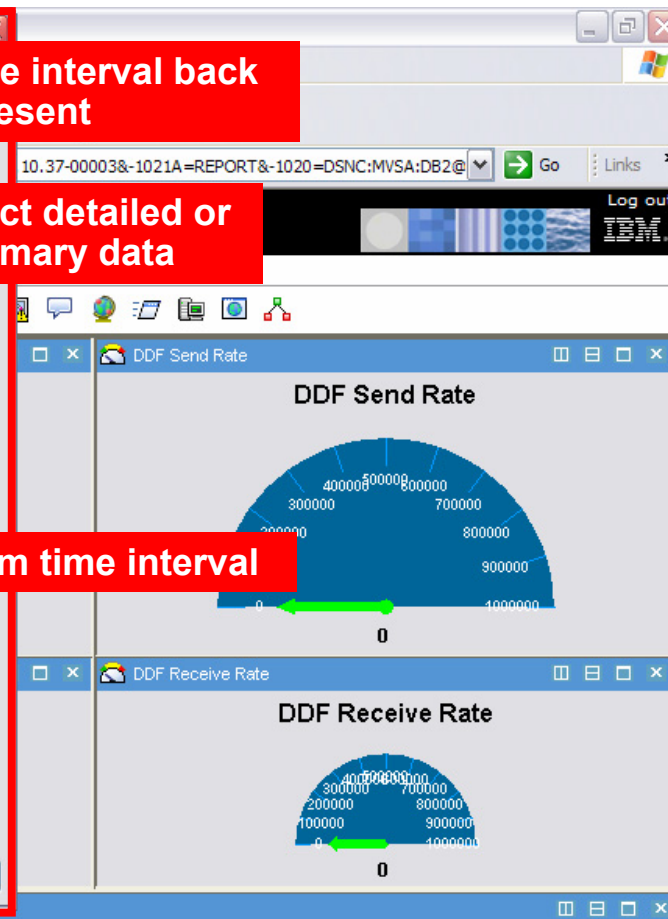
e interval back
esent

10.37-00003&-1021A=REPORT&-1020=DSNC:MVSA:DB2@

Go

Links

ct detailed or
mary data

Log out

IBM

DDF Send Rate

DDF Send Rate

400000 500000 600000
300000
700000
200000
800000
900000
0
1000000

0

m time interval

DDF Receive Rate

DDF Receive Rate

400000 500000 600000
300000
700000
200000
800000
100000
900000
0
1000000

0